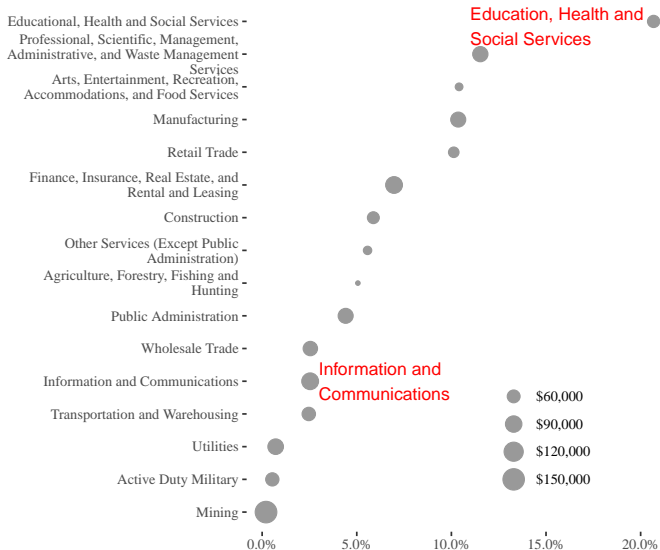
Educational, Health and Social Services
Professional, Scientific, Management, Administrative, and Waste Management Services
Arts, Entertainment, Recreation, Accommodations, and Food Services
Manufacturing
Retail Trade
Finance, Insurance, Real Estate, and Rental and Leasing
Construction
Other Services (Except Public Administration)
Agriculture, Forestry, Fishing and Hunting
Public Administration
Wholesale Trade
Information and Communications
Transportation and Warehousing
Utilities
Active Duty Military
Mining

Education, Health and Social Services

Information and Communications

$60,000
$90,000
$120,000
$150,000

0.0%
5.0%
10.0%
15.0%
20.0%